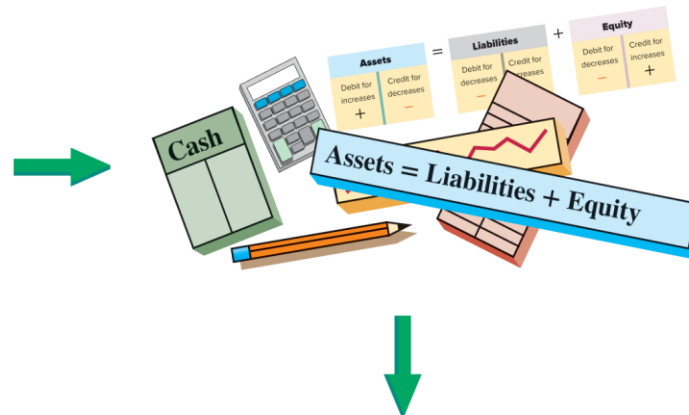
| Assets | |
|---|---|
| Debit for increases | Credit for decreases |
| + | − |

=

| Liabilities | |
|---|---|
| Debit for decreases | Credit for increases |
| − | |

+

| Equity | |
|---|---|
| Debit for decreases | Credit for increases |
| − | + |

Cash

Assets = Liabilities + Equity